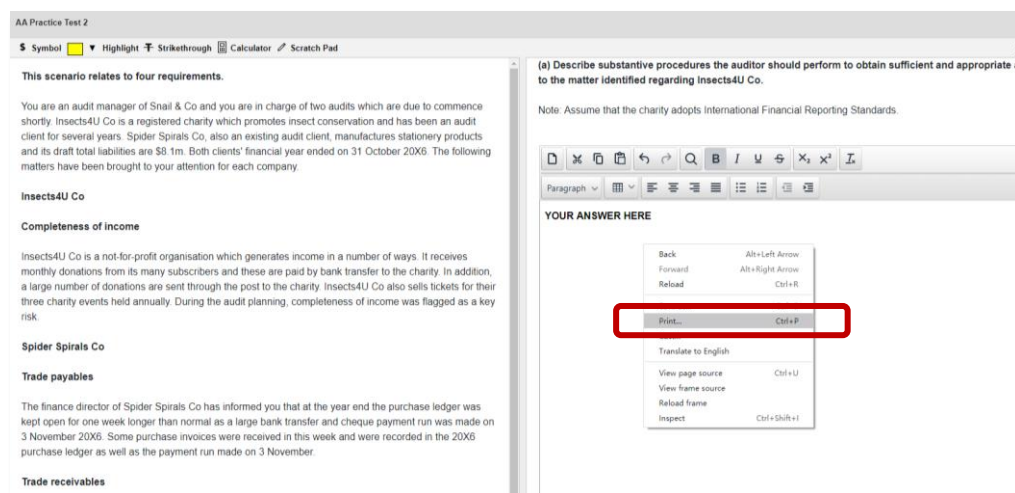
AA Practice Test 2

$ Symbol ▼ Highlight Strikethrough Calculator Scratch Pad

This scenario relates to four requirements.

You are an audit manager of Snail & Co and you are in charge of two audits which are due to commence shortly. Insects4U Co is a registered charity which promotes insect conservation and has been an audit client for several years. Spider Spirals Co, also an existing audit client, manufactures stationery products and its draft total liabilities are $8.1m. Both clients' financial year ended on 31 October 20X6. The following matters have been brought to your attention for each company.

Insects4U Co

Completeness of income

Insects4U Co is a not-for-profit organisation which generates income in a number of ways. It receives monthly donations from its many subscribers and these are paid by bank transfer to the charity. In addition, a large number of donations are sent through the post to the charity. Insects4U Co also sells tickets for their three charity events held annually. During the audit planning, completeness of income was flagged as a key risk.

Spider Spirals Co

Trade payables

The finance director of Spider Spirals Co has informed you that at the year end the purchase ledger was kept open for one week longer than normal as a large bank transfer and cheque payment run was made on 3 November 20X6. Some purchase invoices were received in this week and were recorded in the 20X6 purchase ledger as well as the payment run made on 3 November.

Trade receivables

(a) Describe substantive procedures the auditor should perform to obtain sufficient and appropriate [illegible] to the matter identified regarding Insects4U Co.

Note: Assume that the charity adopts International Financial Reporting Standards.

Paragraph

YOUR ANSWER HERE

Back Alt+Left Arrow
Forward Alt+Right Arrow
Reload Ctrl+R
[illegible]
Print... Ctrl+P
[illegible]
Translate to English
View page source Ctrl+U
View frame source
Reload frame
Inspect Ctrl+Shift+I